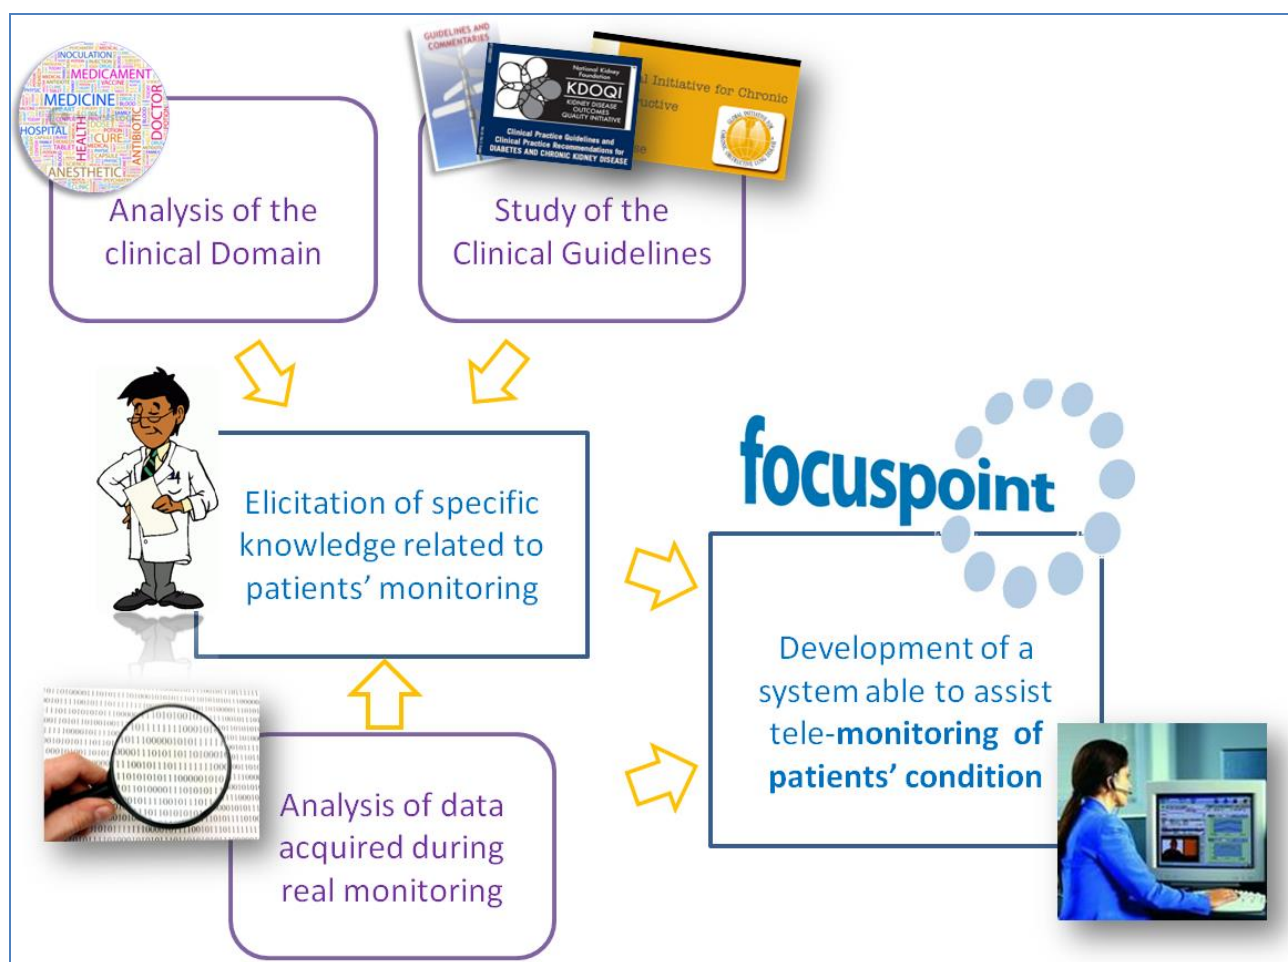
INOCULATION
MEDICAMENT
MEDICINE
HOSPITAL
HEALTH
CURE
ANTIBIOTIC
DOCTOR
ANESTHETIC

Analysis of the clinical Domain

GUIDELINES AND COMMENTARIES
National Kidney Foundation
KDOQI
KIDNEY DISEASE OUTCOMES QUALITY INITIATIVE
Clinical Practice Guidelines and Clinical Practice Recommendations for DIABETES AND CHRONIC KIDNEY DISEASE
l Initiative for Chronic
uctive

Study of the Clinical Guidelines

Elicitation of specific knowledge related to patients' monitoring

focuspoint

Development of a system able to assist tele-**monitoring of patients' condition**

Analysis of data acquired during real monitoring